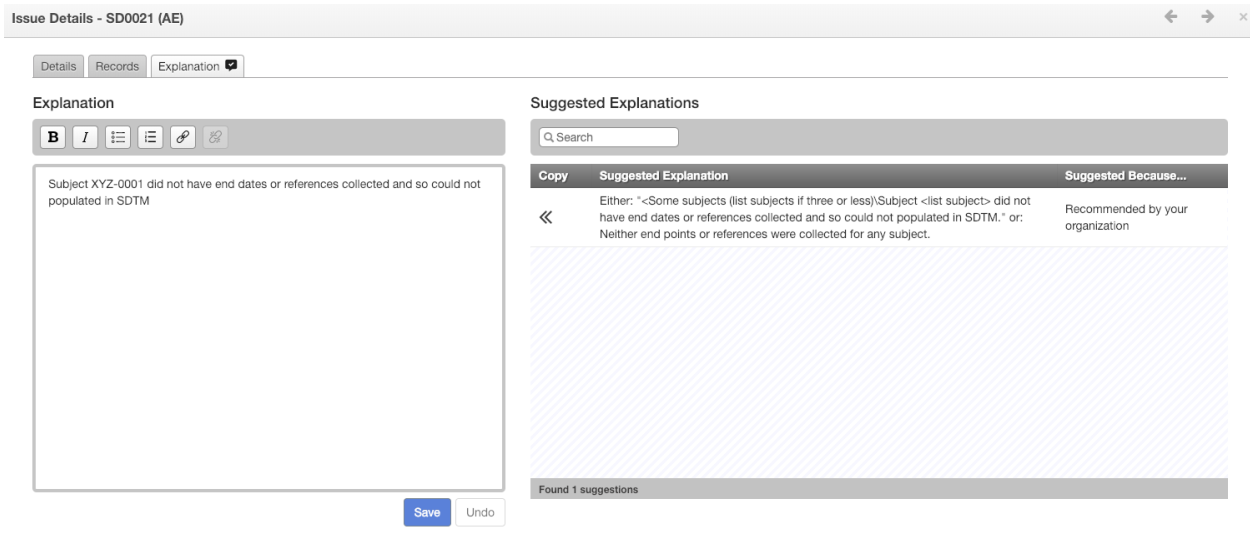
Issue Details - SD0021 (AE)

Details Records Explanation

Explanation

B I

Subject XYZ-0001 did not have end dates or references collected and so could not populated in SDTM

Save Undo

Suggested Explanations

Search

| Copy | Suggested Explanation | Suggested Because... |
|---|---|---|
| « | Either: "<Some subjects (list subjects if three or less)\Subject <list subject> did not have end dates or references collected and so could not populated in SDTM." or: Neither end points or references were collected for any subject. | Recommended by your organization |

Found 1 suggestions